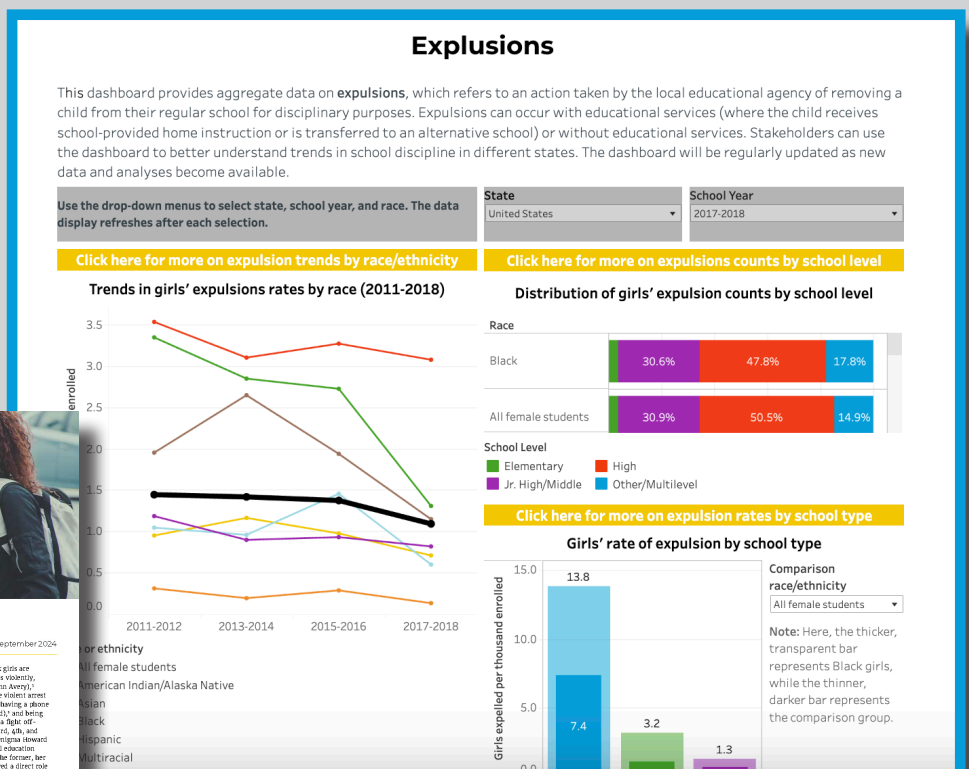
Explusions

This dashboard provides aggregate data on **expulsions**, which refers to an action taken by the local educational agency of removing a child from their regular school for disciplinary purposes. Expulsions can occur with educational services (where the child receives school-provided home instruction or is transferred to an alternative school) or without educational services. Stakeholders can use the dashboard to better understand trends in school discipline in different states. The dashboard will be regularly updated as new data and analyses become available.

Use the drop-down menus to select state, school year, and race. The data display refreshes after each selection.

State
United States

School Year
2017-2018

Click here for more on expulsion trends by race/ethnicity

Click here for more on expulsions counts by school level

Trends in girls' expulsions rates by race (2011-2018)

enrolled

3.5
3.0
2.5
2.0
1.5
1.0
0.5
0.0

2011-2012
2013-2014
2015-2016
2017-2018

Distribution of girls' expulsion counts by school level

Race

| Race | | | | |
|---|---|---|---|---|
| Black | | 30.6% | 47.8% | 17.8% |
| All female students | | 30.9% | 50.5% | 14.9% |

School Level
Elementary
High
Jr. High/Middle
Other/Multilevel

Click here for more on expulsion rates by school type

Girls' rate of expulsion by school type

Girls expelled per thousand enrolled

15.0
10.0
5.0
0.0

13.8
7.4
3.2
1.3

Comparison race/ethnicity
All female students

Note: Here, the thicker, transparent bar represents Black girls, while the thinner, darker bar represents the comparison group.

eptember 2024

girls are
s violently,
n Avery),
e violent arrest
having a phone
d, and being
a fight off-
rd, 4th, and
nigna Howard
l education
he former, her
ed a direct role

or ethnicity
All female students
American Indian/Alaska Native
Asian
Black
Hispanic
Multiracial